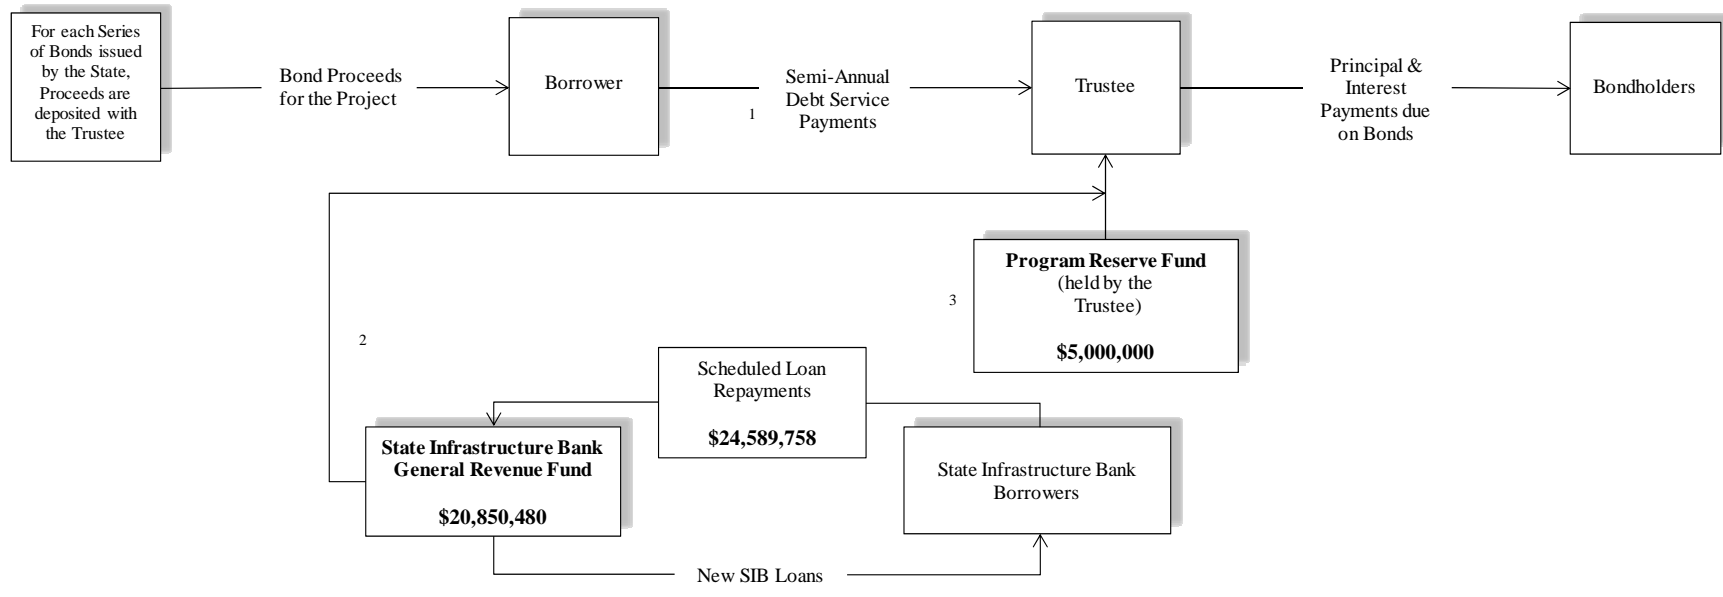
For each Series of Bonds issued by the State, Proceeds are deposited with the Trustee

Bond Proceeds for the Project

Borrower

1

Semi-Annual Debt Service Payments

Trustee

Principal & Interest Payments due on Bonds

Bondholders

**Program Reserve Fund**
(held by the Trustee)

**$5,000,000**

3

2

Scheduled Loan Repayments

**$24,589,758**

**State Infrastructure Bank General Revenue Fund**

**$20,850,480**

State Infrastructure Bank Borrowers

New SIB Loans